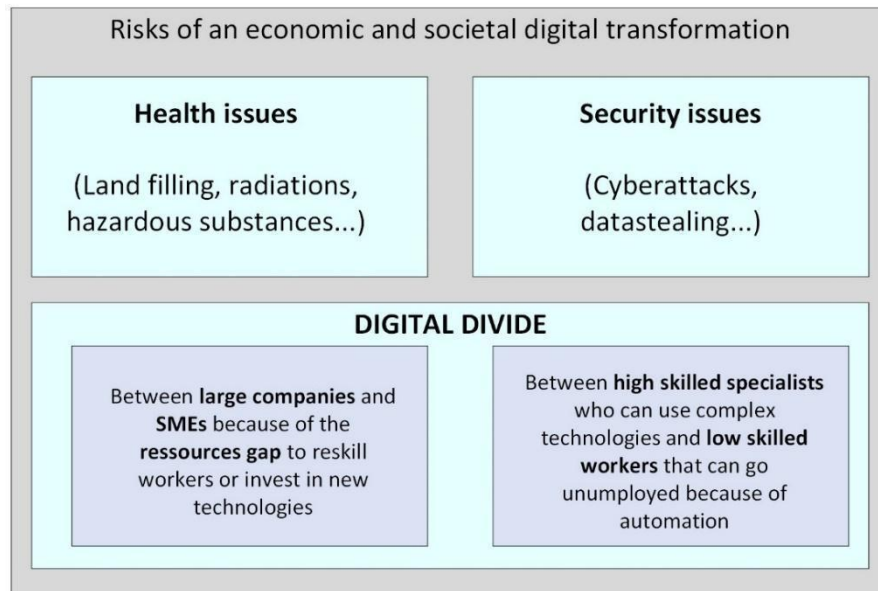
Risks of an economic and societal digital transformation

Health issues

(Land filling, radiations, hazardous substances...)

Security issues

(Cyberattacks, datastealing...)

DIGITAL DIVIDE

Between large companies and SMEs because of the ressources gap to reskill workers or invest in new technologies

Between high skilled specialists who can use complex technologies and low skilled workers that can go unumployed because of automation